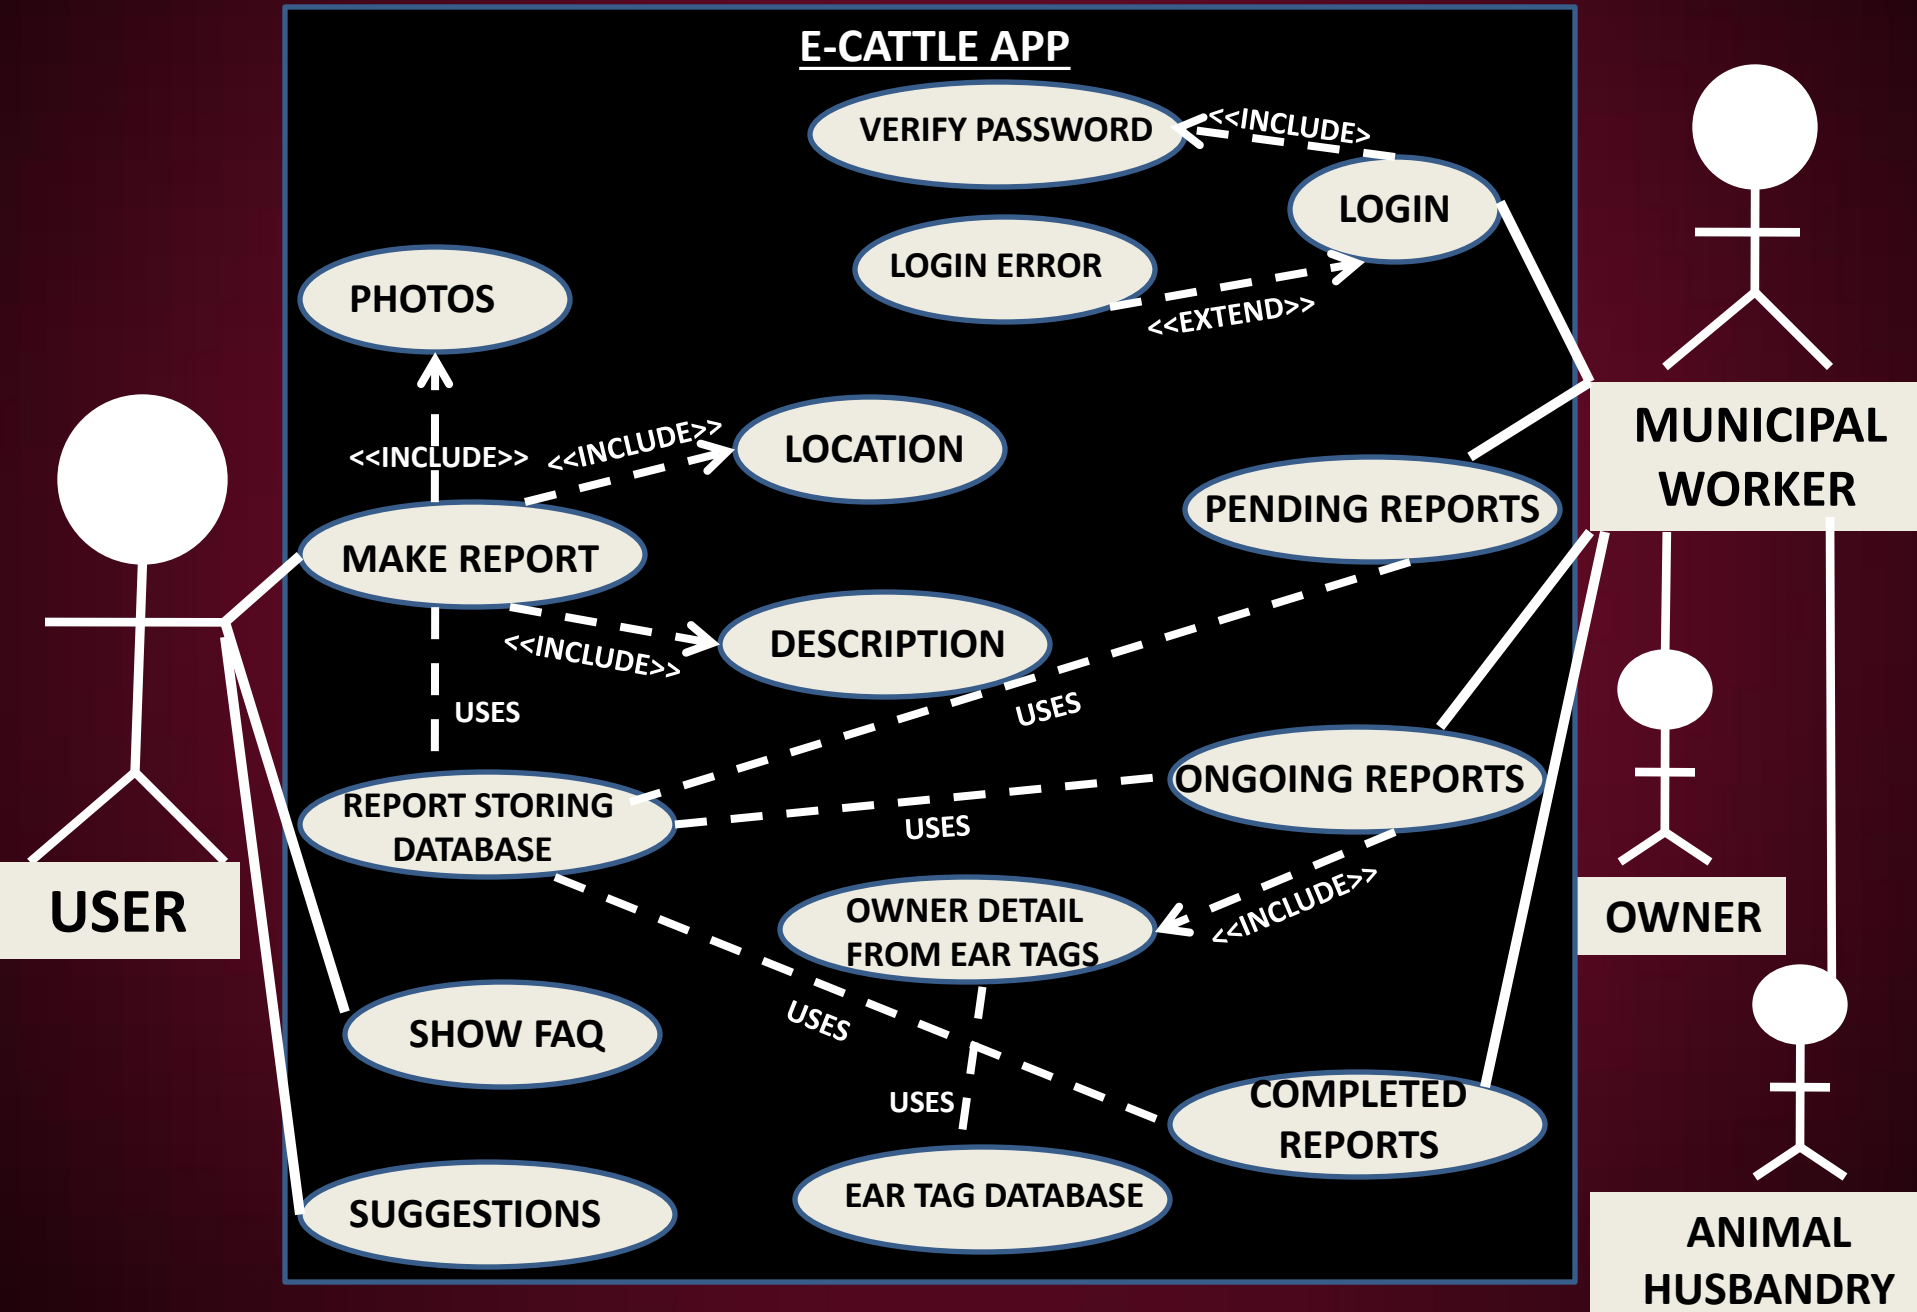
E-CATTLE APP

VERIFY PASSWORD

<<INCLUDE>

LOGIN

LOGIN ERROR

<<EXTEND>>

PHOTOS

<<INCLUDE>>

<<INCLUDE>>

LOCATION

MUNICIPAL WORKER

PENDING REPORTS

MAKE REPORT

DESCRIPTION

<<INCLUDE>>

USES

USES

REPORT STORING DATABASE

ONGOING REPORTS

USES

OWNER DETAIL FROM EAR TAGS

<<INCLUDE>>

OWNER

USER

USES

SHOW FAQ

USES

COMPLETED REPORTS

EAR TAG DATABASE

SUGGESTIONS

ANIMAL HUSBANDRY